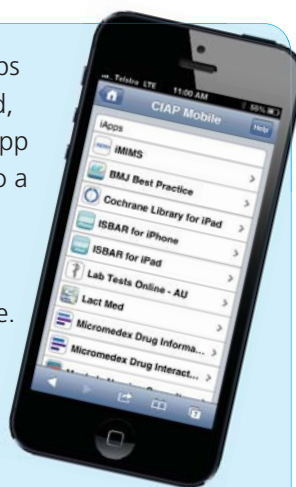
ps
d,
pp
o a

e.

Telstra LTE 11:00 AM 55%
CIAP Mobile
Help
iApps
iMIMS
BMJ Best Practice
Cochrane Library for iPad
ISBAR for iPhone
ISBAR for iPad
Lab Tests Online - AU
Lact Med
Micromedex Drug Informa...
Micromedex Drug Interact...